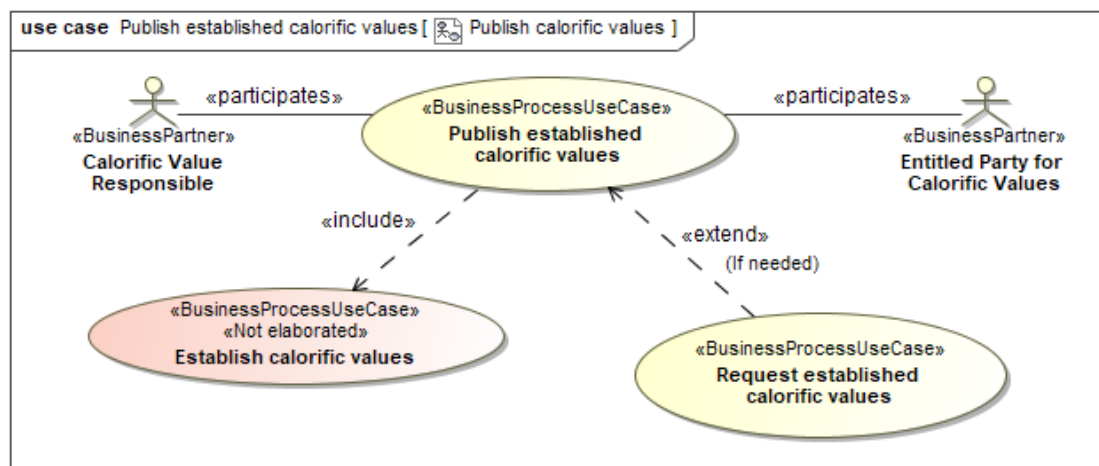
use case Publish established calorific values [ Publish calorific values ]

«participates»

«BusinessPartner»
Calorific Value Responsible

«BusinessProcessUseCase»
Publish established calorific values

«participates»

«BusinessPartner»
Entitled Party for Calorific Values

«include»

«extend»
(If needed)

«BusinessProcessUseCase»
«Not elaborated»
Establish calorific values

«BusinessProcessUseCase»
Request established calorific values